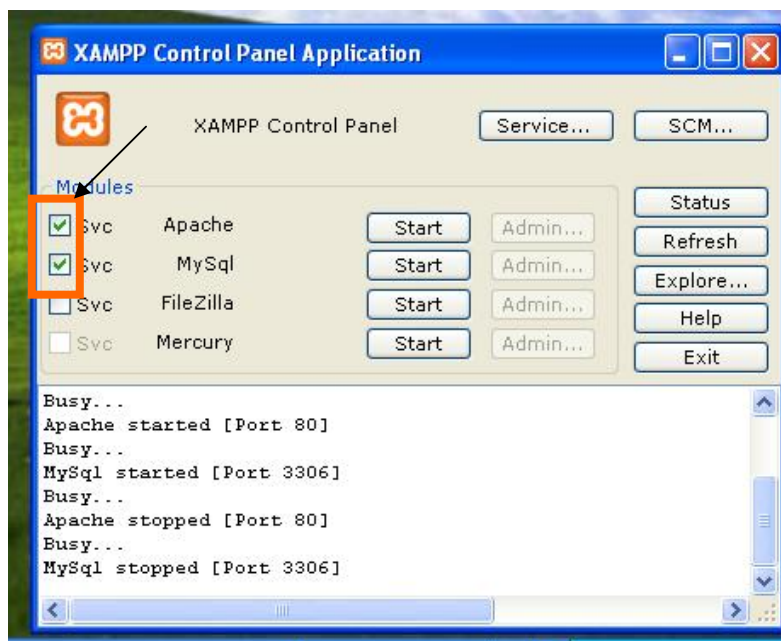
XAMPP Control Panel Application

XAMPP Control Panel

Service...

SCM...

Modules

Svc Apache Start Admin...

Svc MySql Start Admin...

Svc FileZilla Start Admin...

Svc Mercury Start Admin...

Status

Refresh

Explore...

Help

Exit

Busy...
Apache started [Port 80]
Busy...
MySql started [Port 3306]
Busy...
Apache stopped [Port 80]
Busy...
MySql stopped [Port 3306]